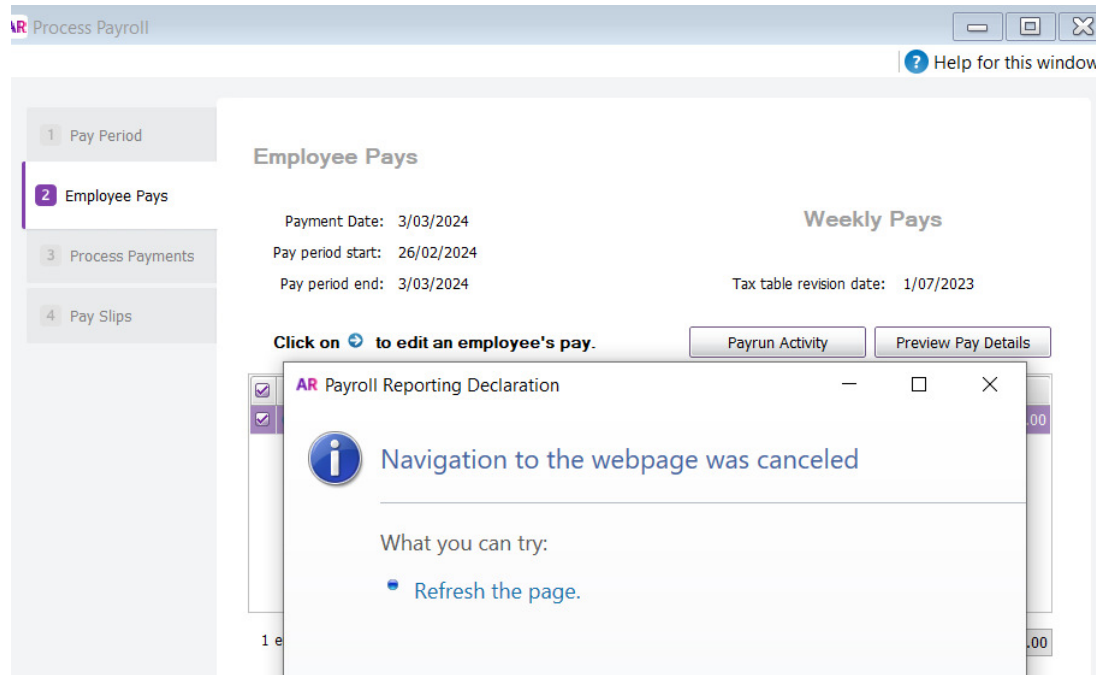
AR Process Payroll

Help for this window

1 Pay Period

2 Employee Pays

3 Process Payments

4 Pay Slips

Employee Pays

Payment Date: 3/03/2024

Pay period start: 26/02/2024

Pay period end: 3/03/2024

Weekly Pays

Tax table revision date: 1/07/2023

Click on to edit an employee's pay.

Payrun Activity

Preview Pay Details

AR Payroll Reporting Declaration

Navigation to the webpage was canceled

What you can try:

Refresh the page.

.00

1 e

.00